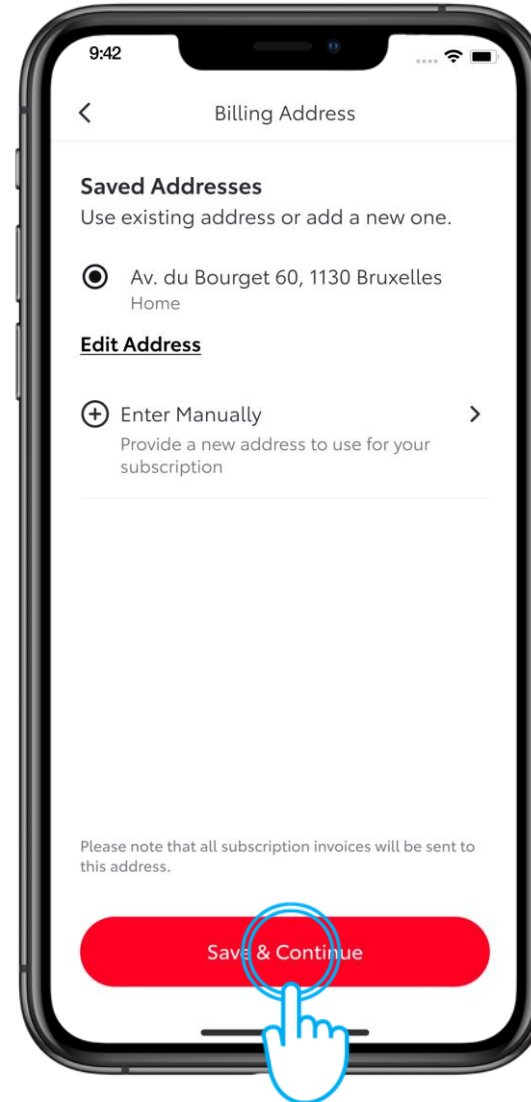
9:42

Billing Address

Saved Addresses
Use existing address or add a new one.

Av. du Bourget 60, 1130 Bruxelles
Home

Edit Address

Enter Manually
Provide a new address to use for your subscription

Please note that all subscription invoices will be sent to this address.

Save & Continue